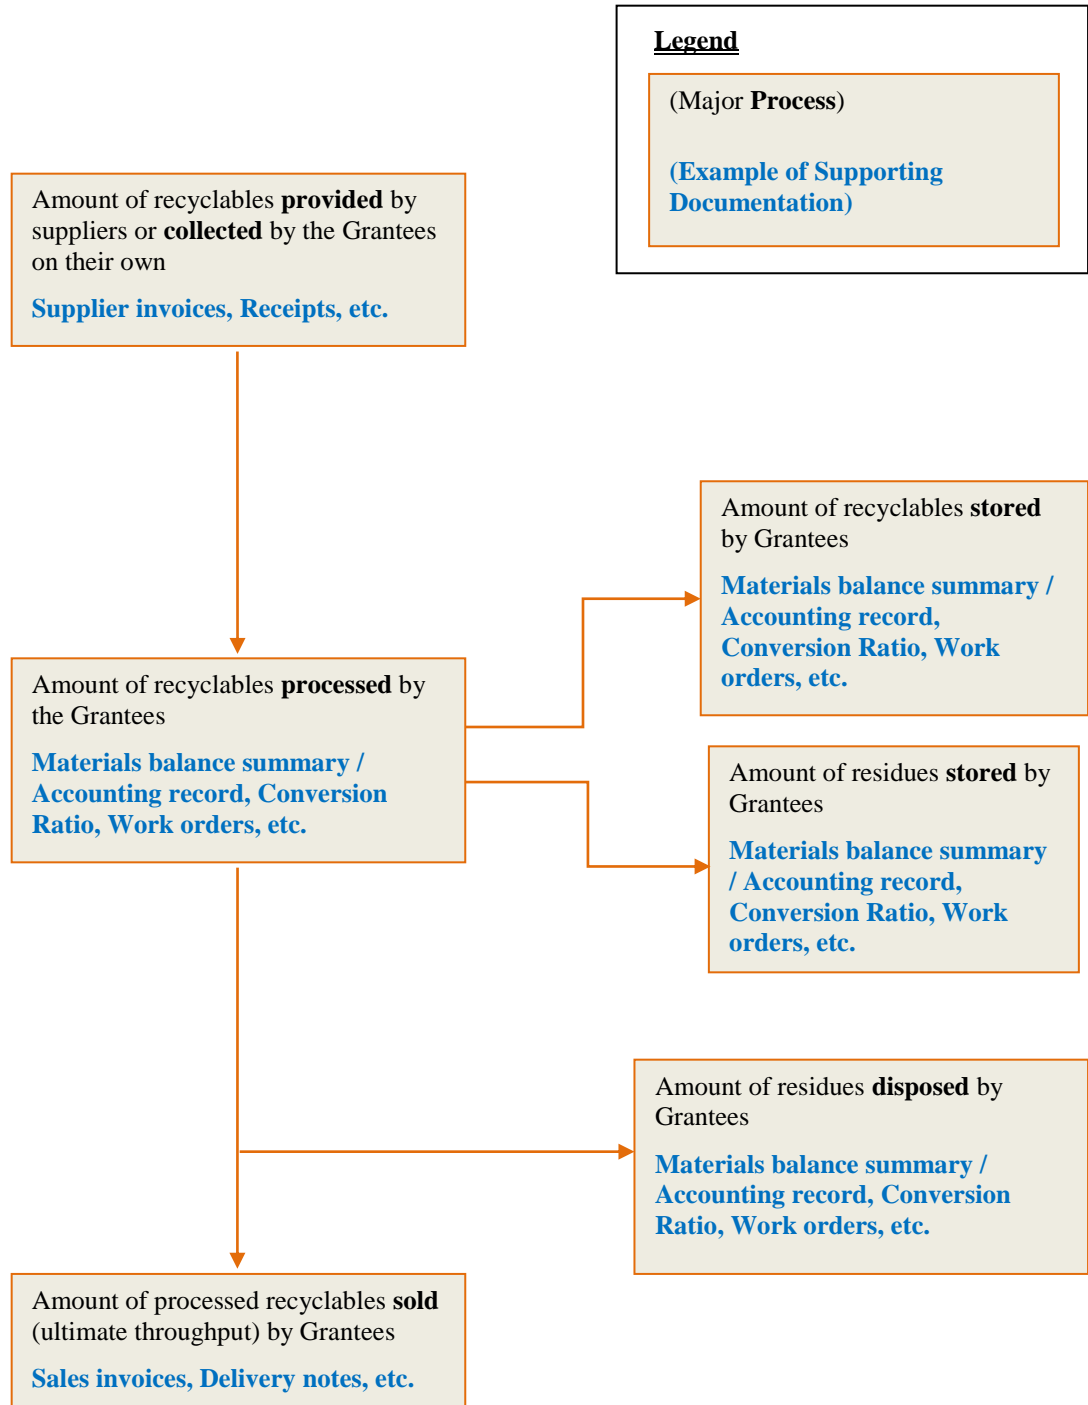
Legend

(Major Process)

(Example of Supporting Documentation)

Amount of recyclables provided by suppliers or collected by the Grantees on their own

Supplier invoices, Receipts, etc.

Amount of recyclables stored by Grantees

Materials balance summary / Accounting record, Conversion Ratio, Work orders, etc.

Amount of recyclables processed by the Grantees

Materials balance summary / Accounting record, Conversion Ratio, Work orders, etc.

Amount of residues stored by Grantees

Materials balance summary / Accounting record, Conversion Ratio, Work orders, etc.

Amount of residues disposed by Grantees

Materials balance summary / Accounting record, Conversion Ratio, Work orders, etc.

Amount of processed recyclables sold (ultimate throughput) by Grantees

Sales invoices, Delivery notes, etc.